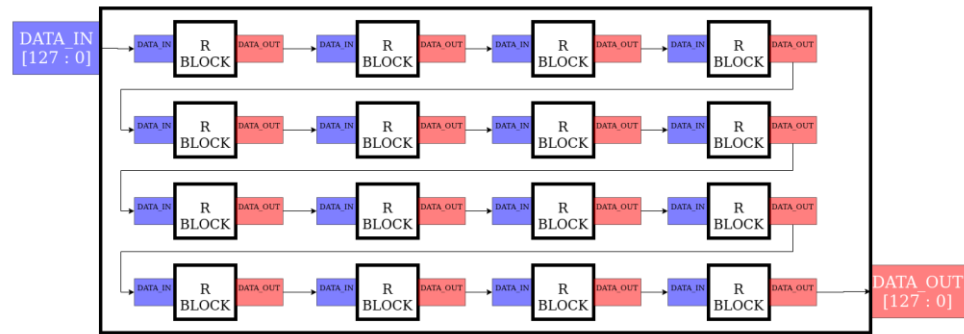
DATA_IN
[127 : 0]

DATA_IN R BLOCK DATA_OUT
DATA_IN R BLOCK DATA_OUT
DATA_IN R BLOCK DATA_OUT
DATA_IN R BLOCK DATA_OUT

DATA_IN R BLOCK DATA_OUT
DATA_IN R BLOCK DATA_OUT
DATA_IN R BLOCK DATA_OUT
DATA_IN R BLOCK DATA_OUT

DATA_IN R BLOCK DATA_OUT
DATA_IN R BLOCK DATA_OUT
DATA_IN R BLOCK DATA_OUT
DATA_IN R BLOCK DATA_OUT

DATA_IN R BLOCK DATA_OUT
DATA_IN R BLOCK DATA_OUT
DATA_IN R BLOCK DATA_OUT
DATA_IN R BLOCK DATA_OUT

DATA_OUT
[127 : 0]